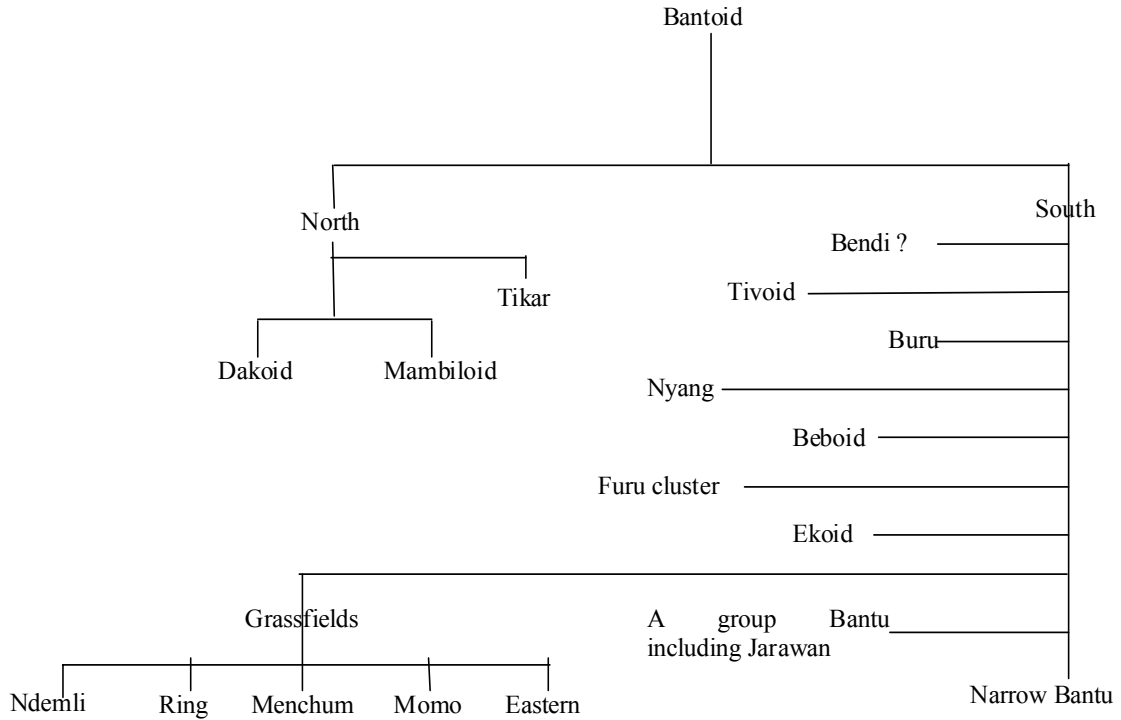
Bantoid

North

South

Bendi ?

Tikar

Tivoid

Dakoid

Mambiloid

Buru

Nyang

Beboid

Furu cluster

Ekoid

Grassfields

A group Bantu including Jarawan

Ndemli

Ring

Menchum

Momo

Eastern

Narrow Bantu